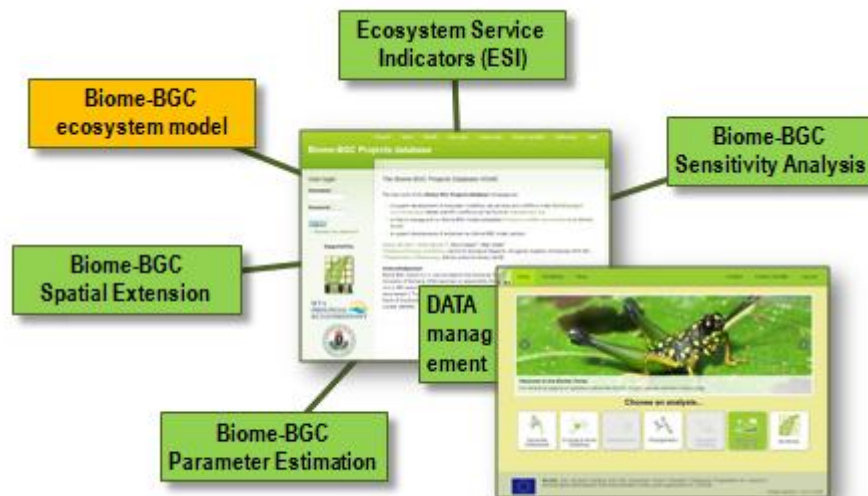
Ecosystem Service Indicators (ESI)

Biome-BGC ecosystem model

Biome-BGC Sensitivity Analysis

Biome-BGC Spatial Extension

Biome-BGC Parameter Estimation

Biome-BGC Projects Database

DATA management

Choose an analysis...